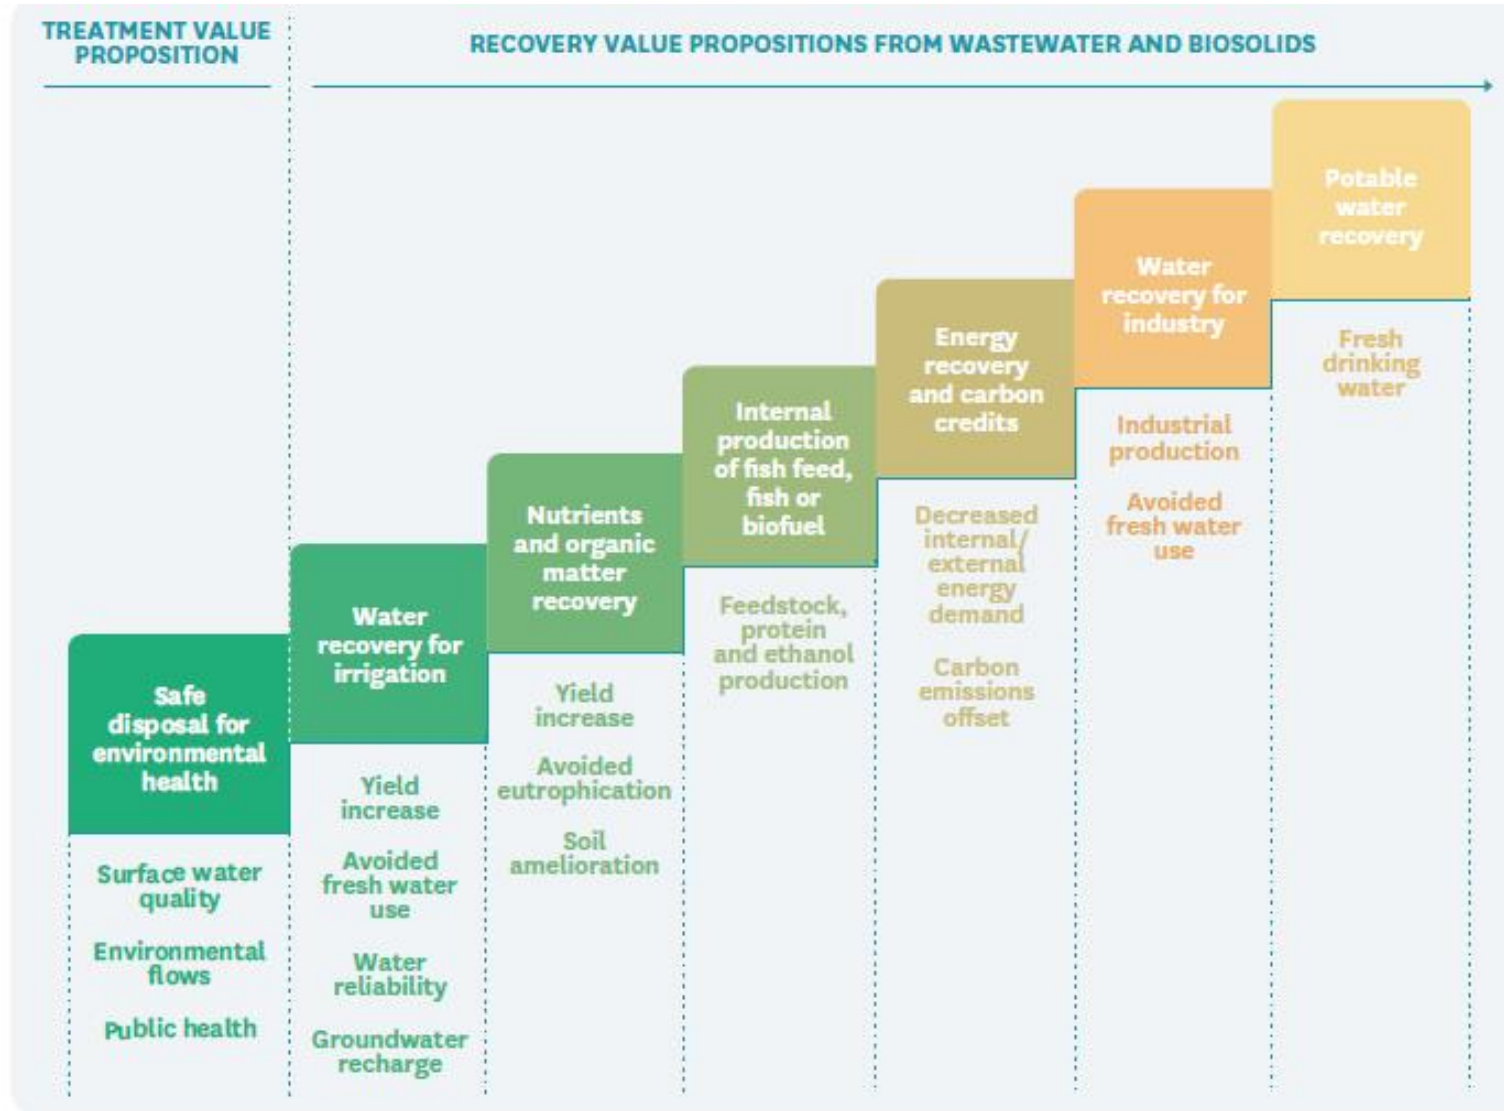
TREATMENT VALUE PROPOSITION

RECOVERY VALUE PROPOSITIONS FROM WASTEWATER AND BIOSOLIDS

Safe disposal for environmental health

Surface water quality

Environmental flows

Public health

Water recovery for irrigation

Yield increase

Avoided fresh water use

Water reliability

Groundwater recharge

Nutrients and organic matter recovery

Yield increase

Avoided eutrophication

Soil amelioration

Internal production of fish feed, fish or biofuel

Feedstock, protein and ethanol production

Energy recovery and carbon credits

Decreased internal/ external energy demand

Carbon emissions offset

Water recovery for industry

Industrial production

Avoided fresh water use

Potable water recovery

Fresh drinking water